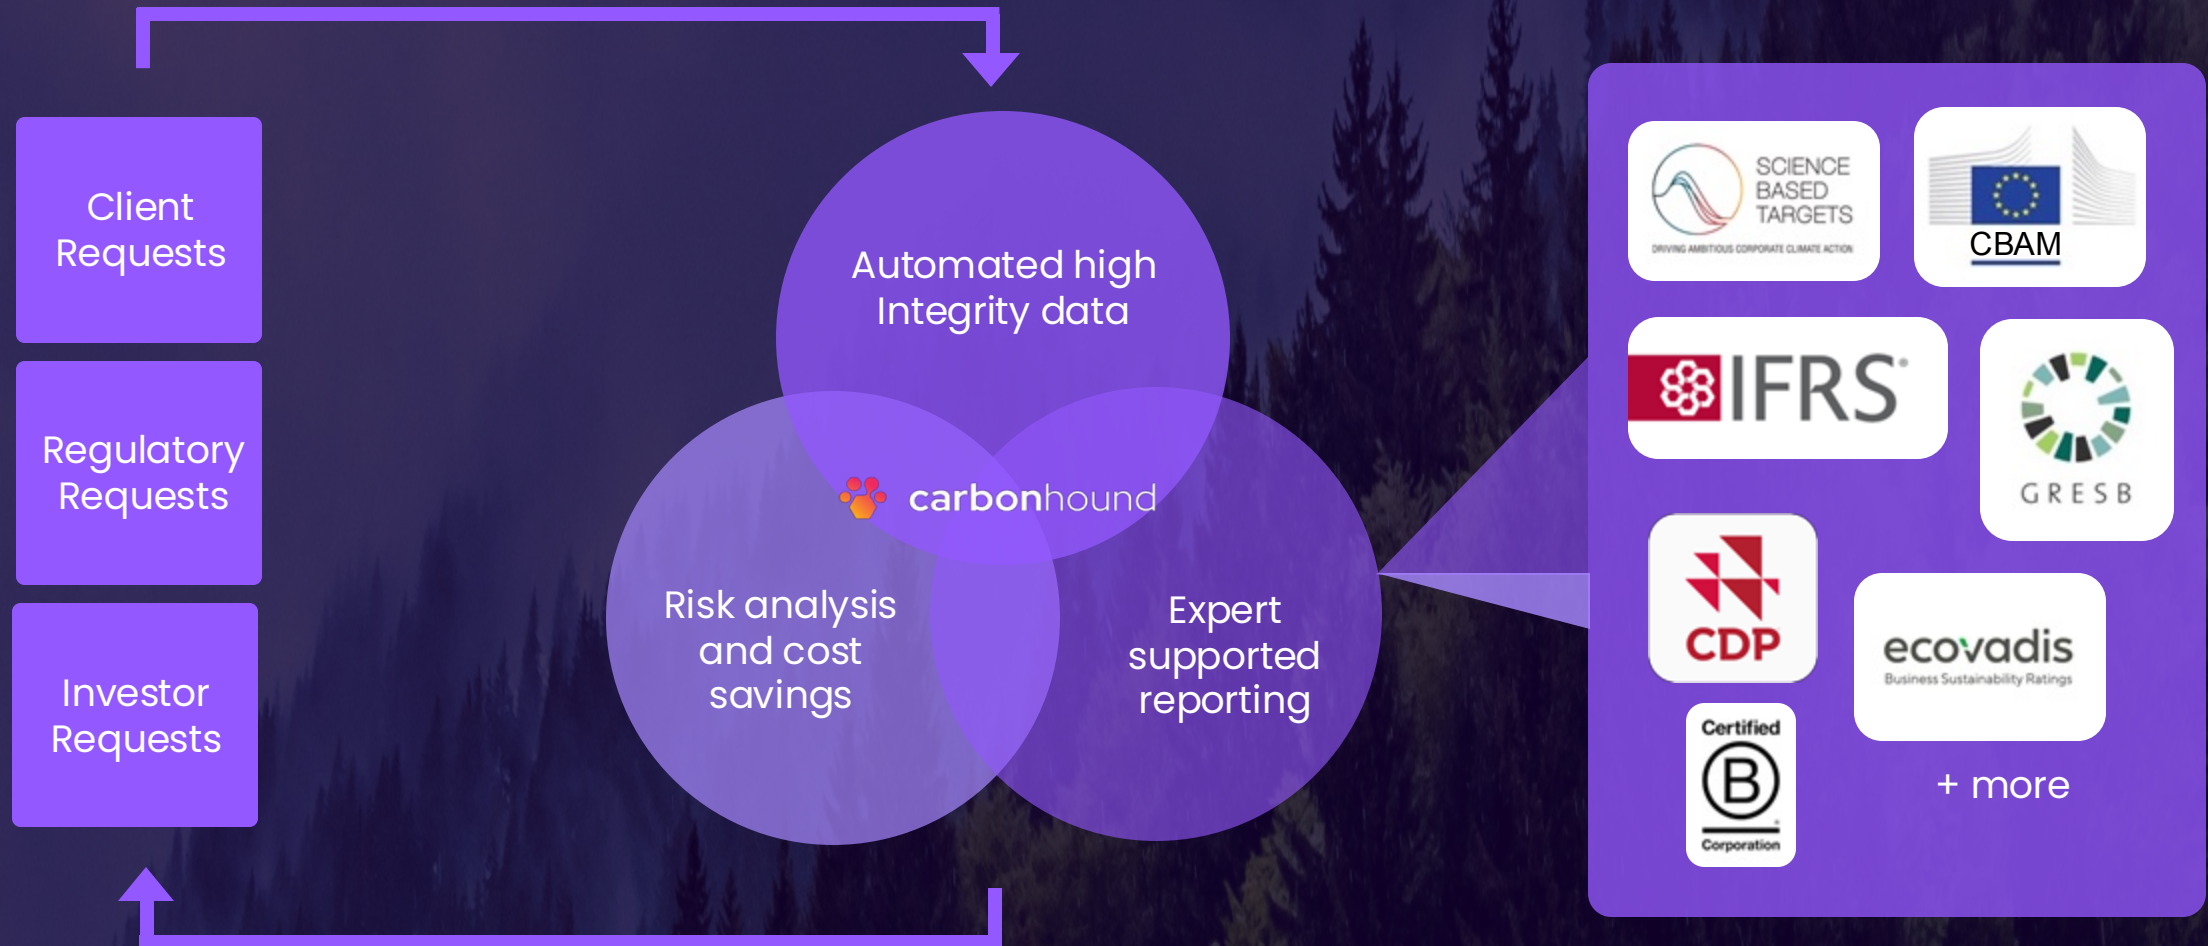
Client Requests

Regulatory Requests

Investor Requests

Automated high Integrity data

carbonhound

Risk analysis and cost savings

Expert supported reporting

SCIENCE BASED TARGETS
DRIVING AMBITIOUS CORPORATE CLIMATE ACTION

CBAM

IFRS

GRESB

CDP

ecovadis
Business Sustainability Ratings

Certified
B
Corporation

+ more